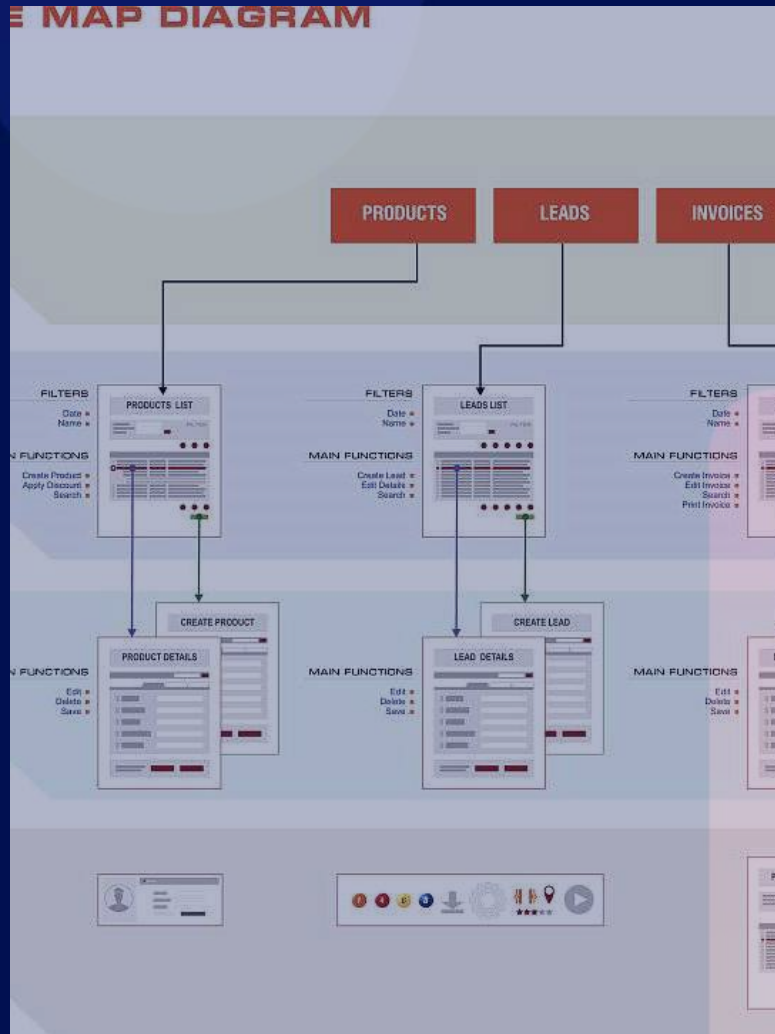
E MAP DIAGRAM

PRODUCTS
LEADS
INVOICES

FILTERS
Date
Name

N FUNCTIONS
Create Product
Apply Discount
Search

PRODUCTS LIST

FILTERS
Date
Name

MAIN FUNCTIONS
Create Lead
Edit Details
Search

LEADS LIST

FILTERS
Date
Name

MAIN FUNCTIONS
Create Invoice
Edit Invoice
Search
Print Invoice

CREATE PRODUCT
PRODUCT DETAILS

N FUNCTIONS
Edit
Delete
Save

CREATE LEAD
LEAD DETAILS

MAIN FUNCTIONS
Edit
Delete
Save

MAIN FUNCTIONS
Edit
Delete
Save